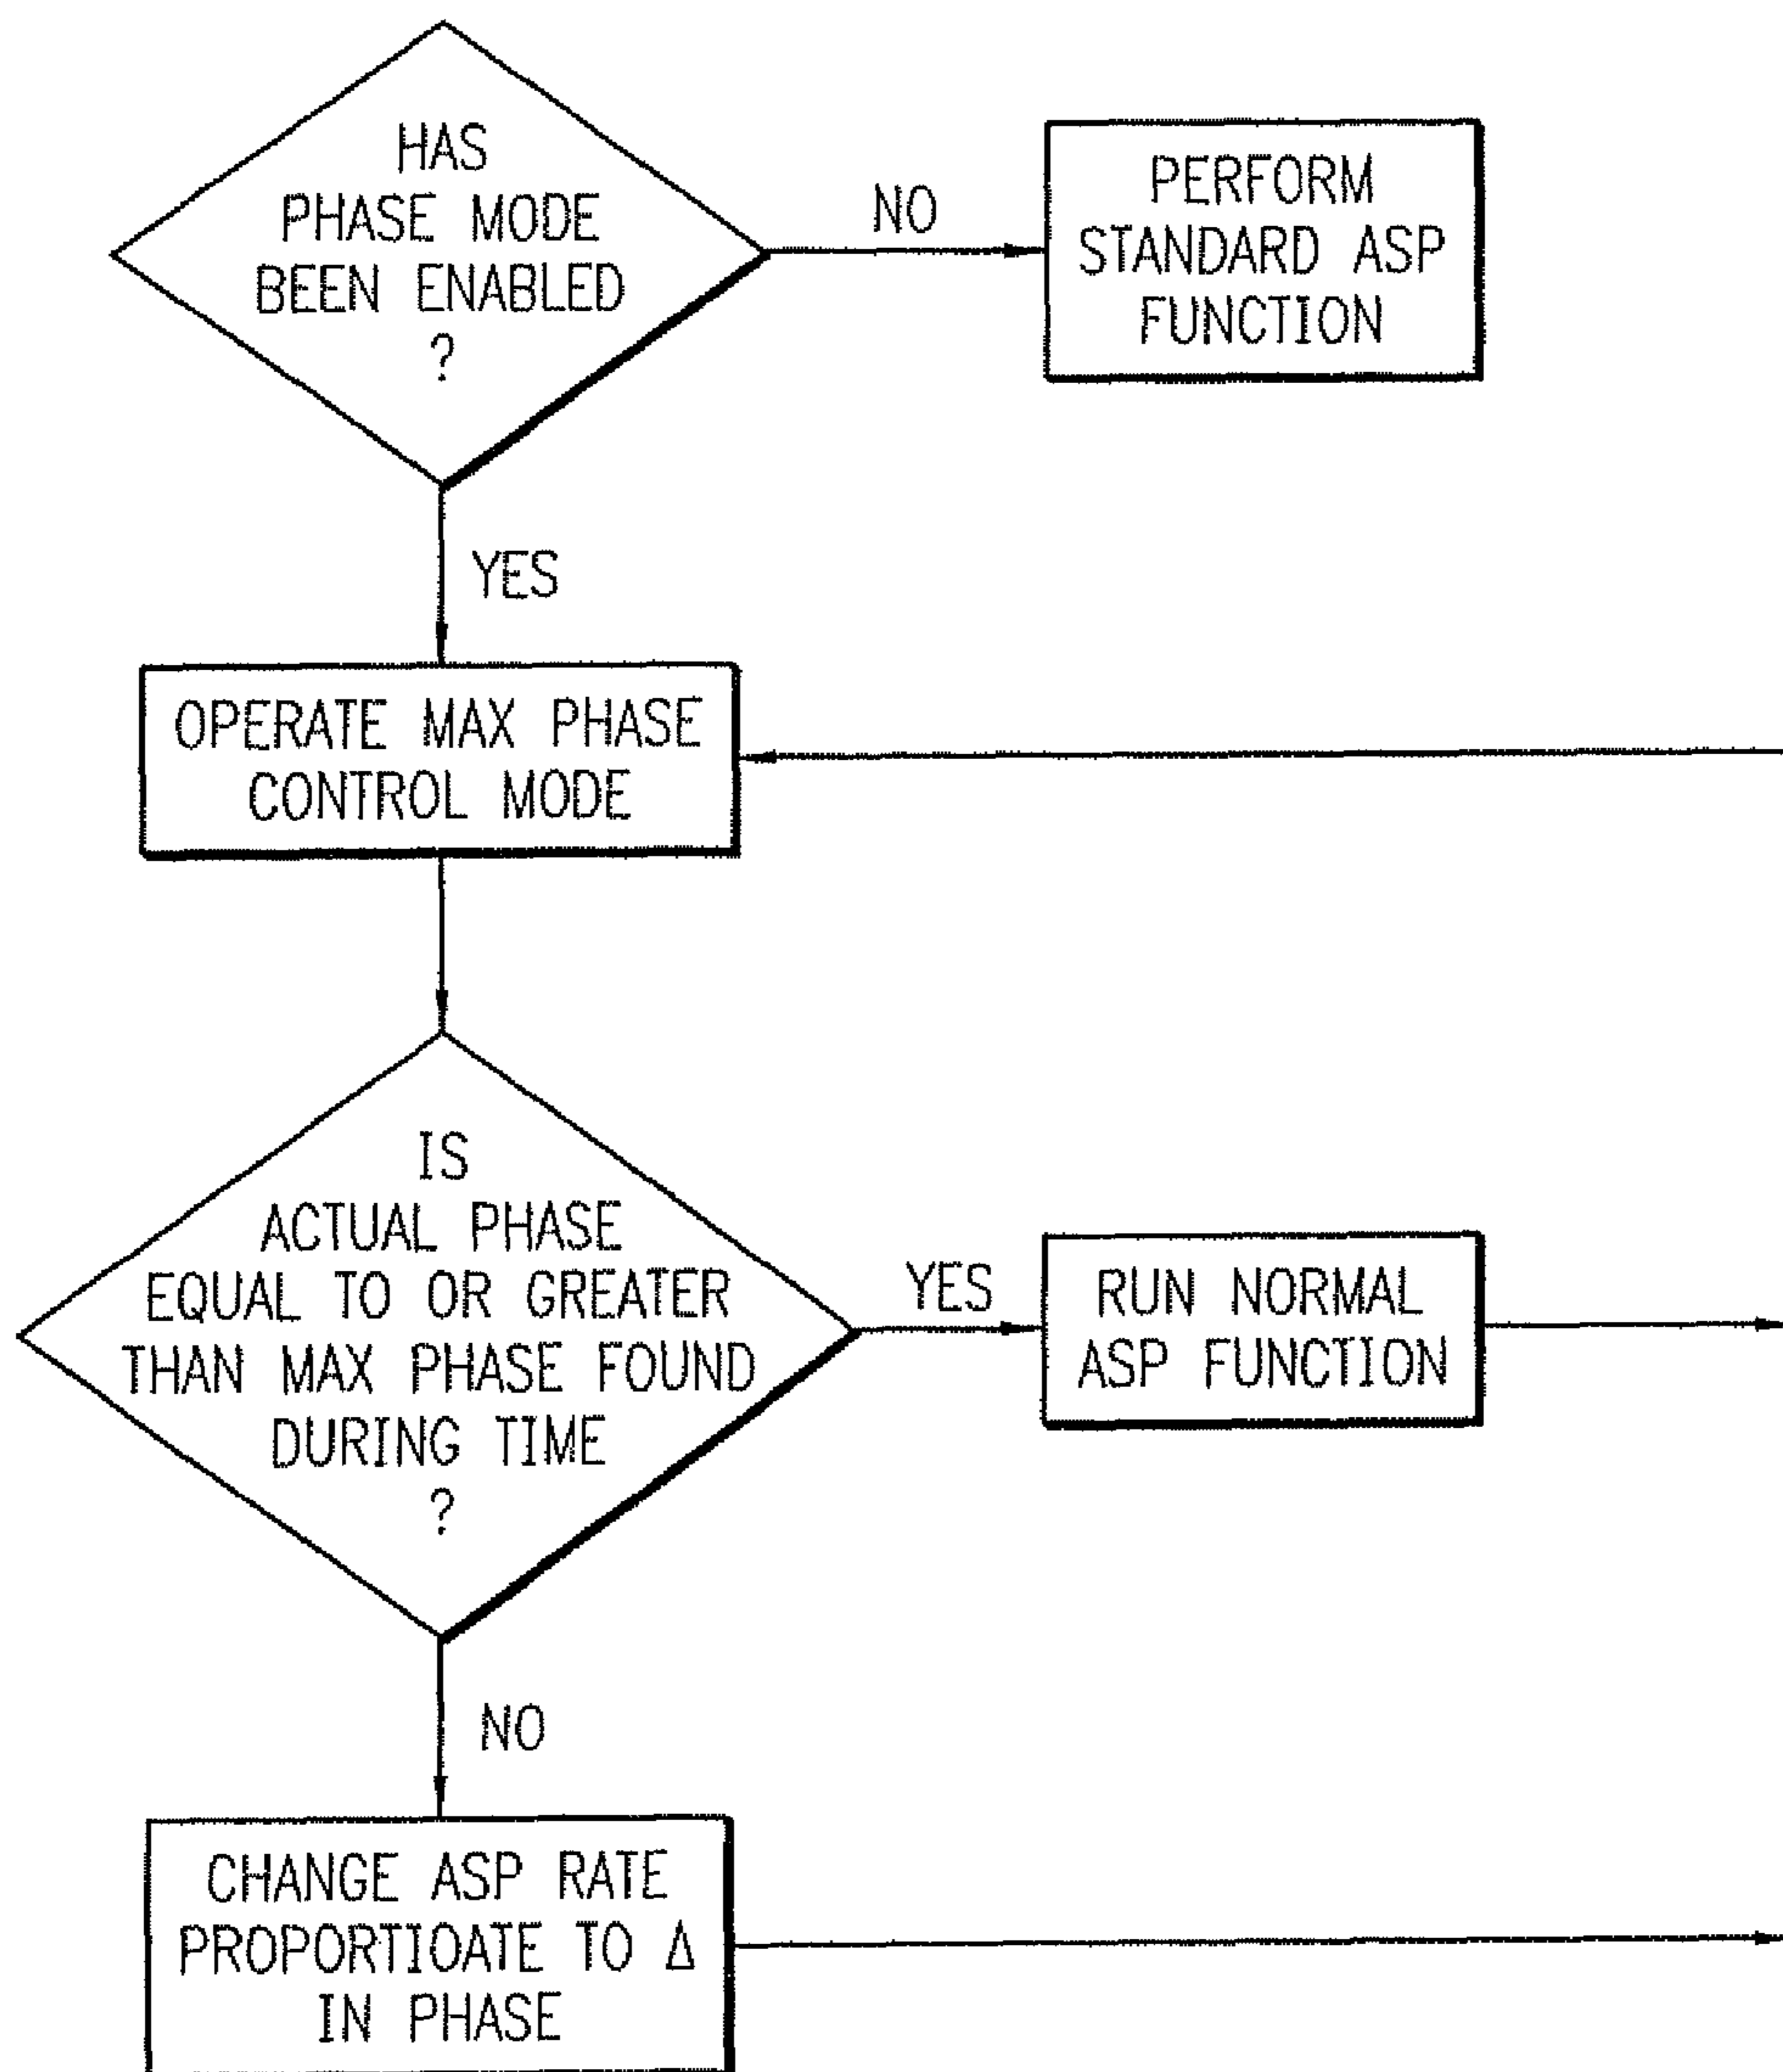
HAS PHASE MODE BEEN ENABLED ?

NO

PERFORM STANDARD ASP FUNCTION

YES

OPERATE MAX PHASE CONTROL MODE

IS ACTUAL PHASE EQUAL TO OR GREATER THAN MAX PHASE FOUND DURING TIME ?

YES

RUN NORMAL ASP FUNCTION

NO

CHANGE ASP RATE PROPORTIOATE TO $\Delta$ IN PHASE